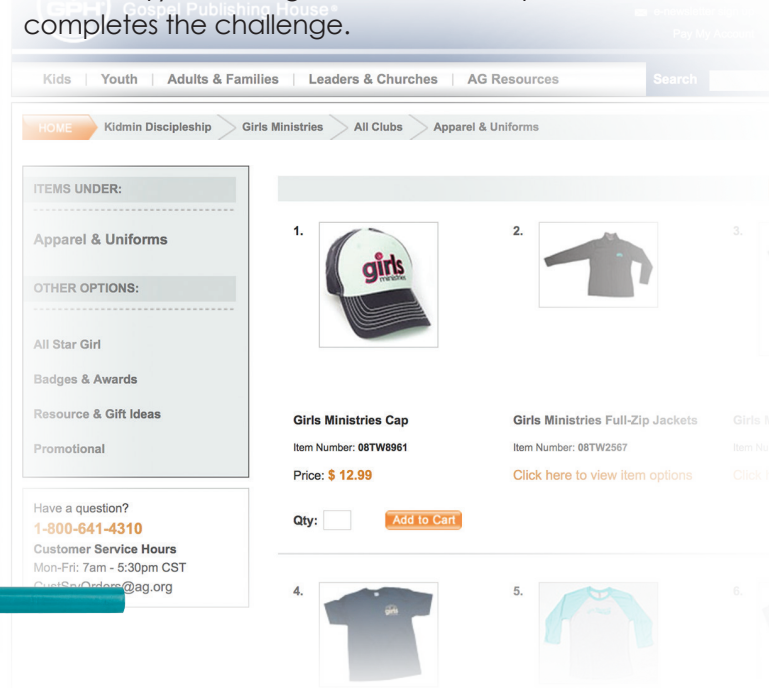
completes the challenge.

Kids | Youth | Adults & Families | Leaders & Churches | AG Resources

Search

HOME > Kidmin Discipleship > Girls Ministries > All Clubs > Apparel & Uniforms

ITEMS UNDER:

Apparel & Uniforms

OTHER OPTIONS:

All Star Girl

Badges & Awards

Resource & Gift Ideas

Promotional

Have a question?
1-800-641-4310
Customer Service Hours
Mon-Fri: 7am - 5:30pm CST
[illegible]@ag.org

1.

girls ministries

Girls Ministries Cap

Item Number: 08TW8961

Price: $ 12.99

Qty:

Add to Cart

2.

Girls Ministries Full-Zip Jackets

Item Number: 08TW2567

Click here to view item options

3.

4.

5.

6.